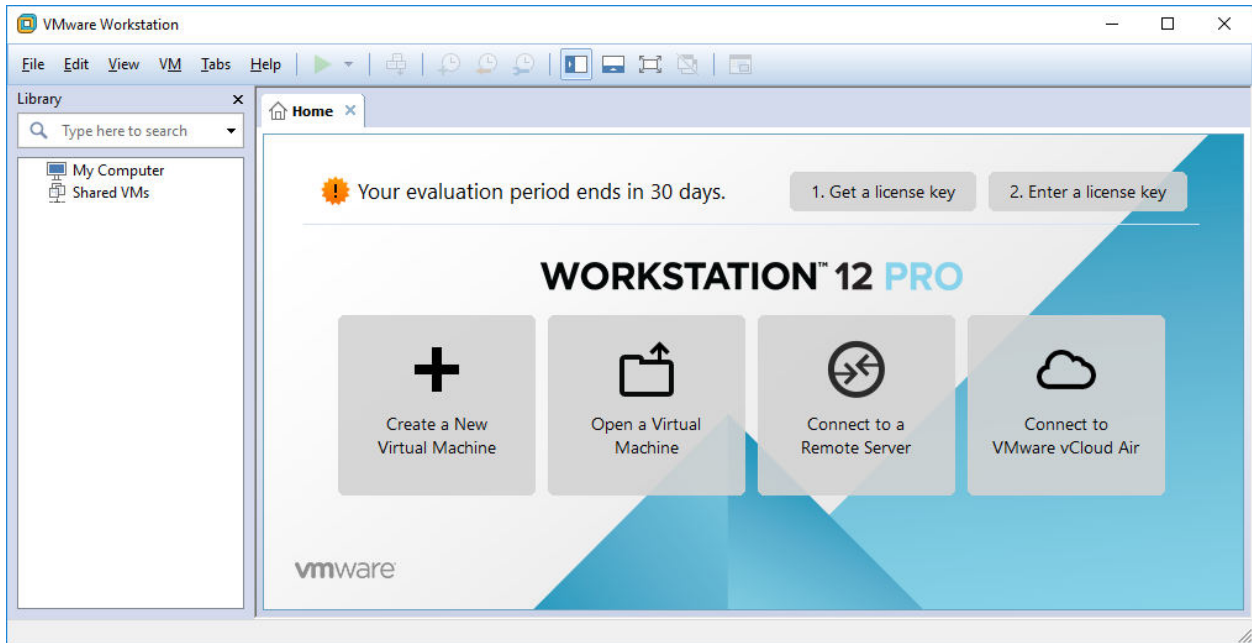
VMware Workstation

File Edit View VM Tabs Help

Library

Type here to search

My Computer
Shared VMs

Home

Your evaluation period ends in 30 days.

1. Get a license key

2. Enter a license key

WORKSTATION™ 12 PRO

Create a New Virtual Machine

Open a Virtual Machine

Connect to a Remote Server

Connect to VMware vCloud Air

vmware